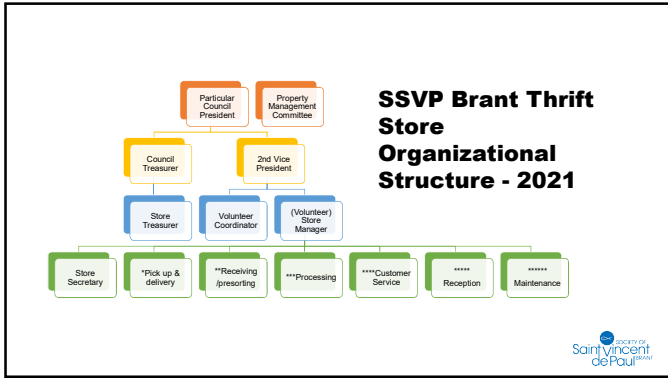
Particular Council President

Property Management Committee

SSVP Brant Thrift Store Organizational Structure - 2021

Council Treasurer

2nd Vice President

Store Treasurer

Volunteer Coordinator

(Volunteer) Store Manager

Store Secretary

*Pick up & delivery

**Receiving /presorting

***Processing

****Customer Service

***** Reception

****** Maintenance

SOCIETY OF Saint Vincent de Paul BRANT